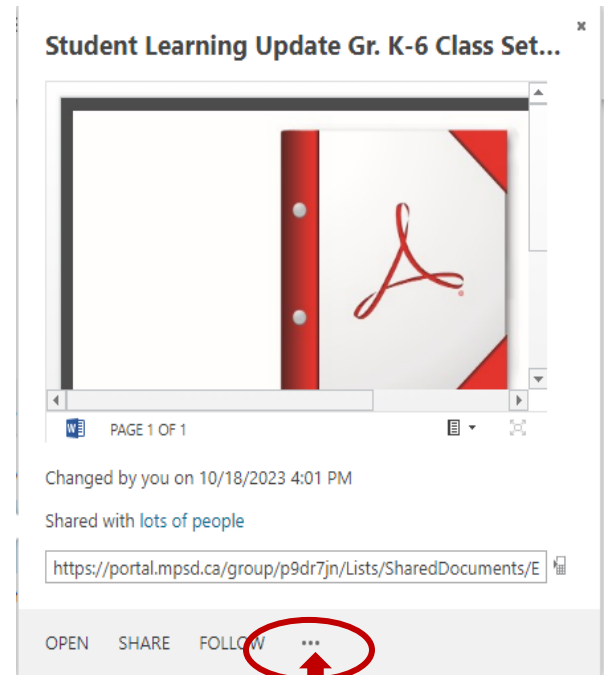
×

Student Learning Update Gr. K-6 Class Set...

PAGE 1 OF 1

Changed by you on 10/18/2023 4:01 PM

Shared with lots of people

https://portal.mpsd.ca/group/p9dr7jn/Lists/SharedDocuments/E

OPEN SHARE FOLLOW ...